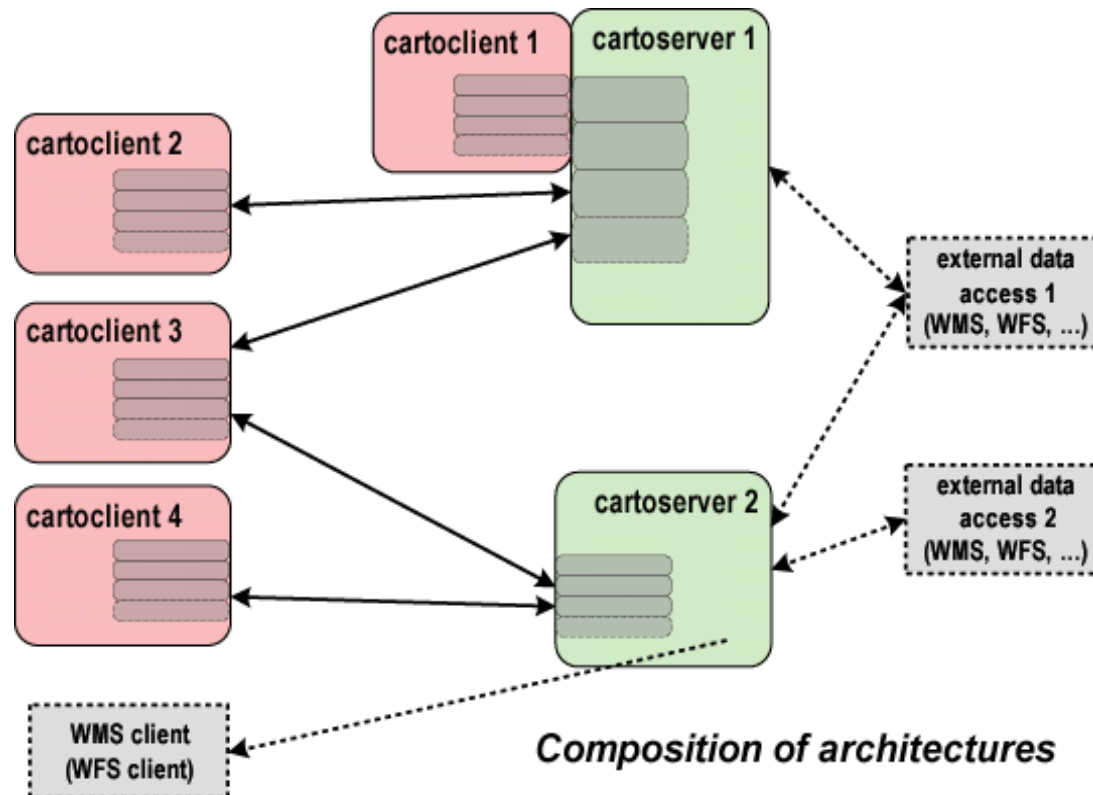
cartoclient 1

cartoserver 1

cartoclient 2

cartoclient 3

cartoclient 4

external data access 1 (WMS, WFS, ...)

cartoserver 2

external data access 2 (WMS, WFS, ...)

WMS client (WFS client)

Composition of architectures